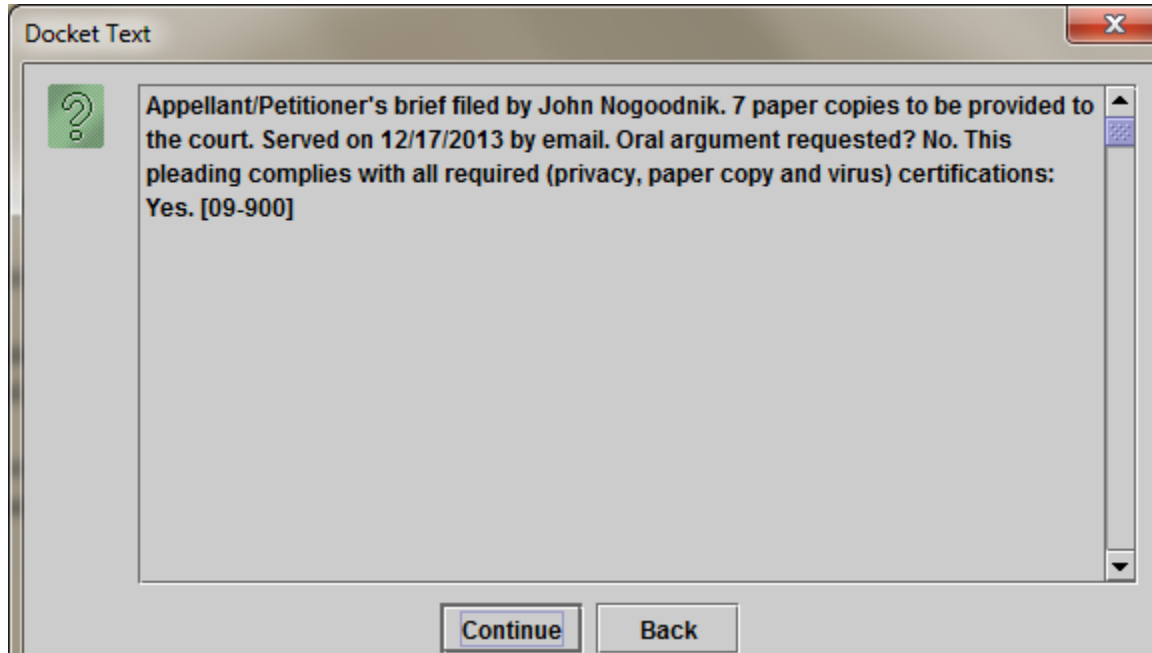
Docket Text

Appellant/Petitioner's brief filed by John Nogoodnik. 7 paper copies to be provided to the court. Served on 12/17/2013 by email. Oral argument requested? No. This pleading complies with all required (privacy, paper copy and virus) certifications: Yes. [09-900]

Continue

Back